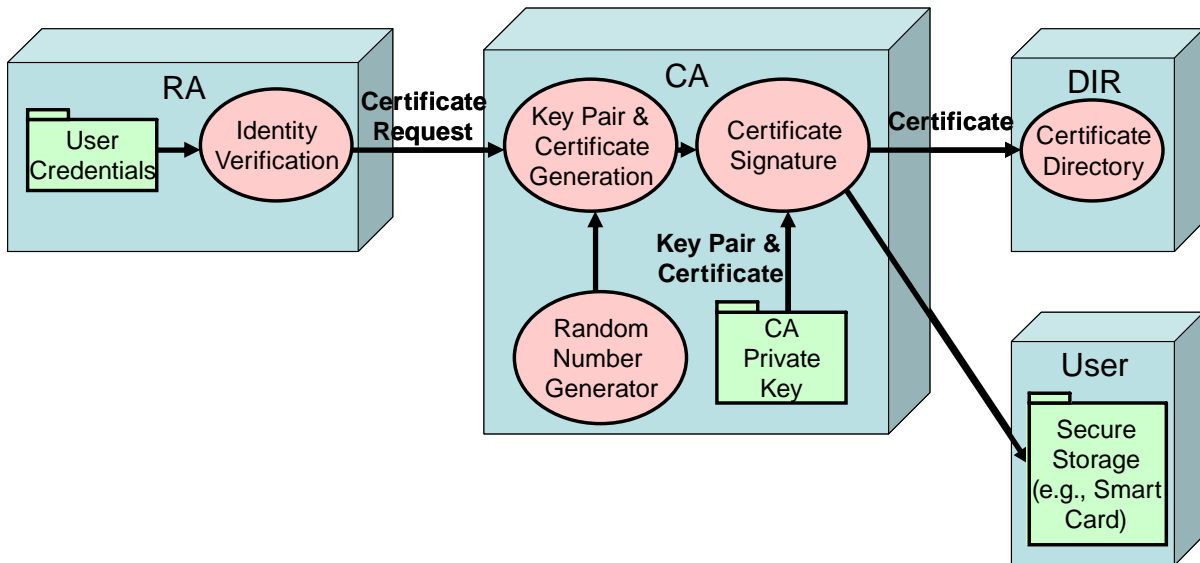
RA

User Credentials

Identity Verification

Certificate Request

CA

Key Pair & Certificate Generation

Certificate Signature

Random Number Generator

Key Pair & Certificate

CA Private Key

Certificate

DIR

Certificate Directory

User

Secure Storage (e.g., Smart Card)